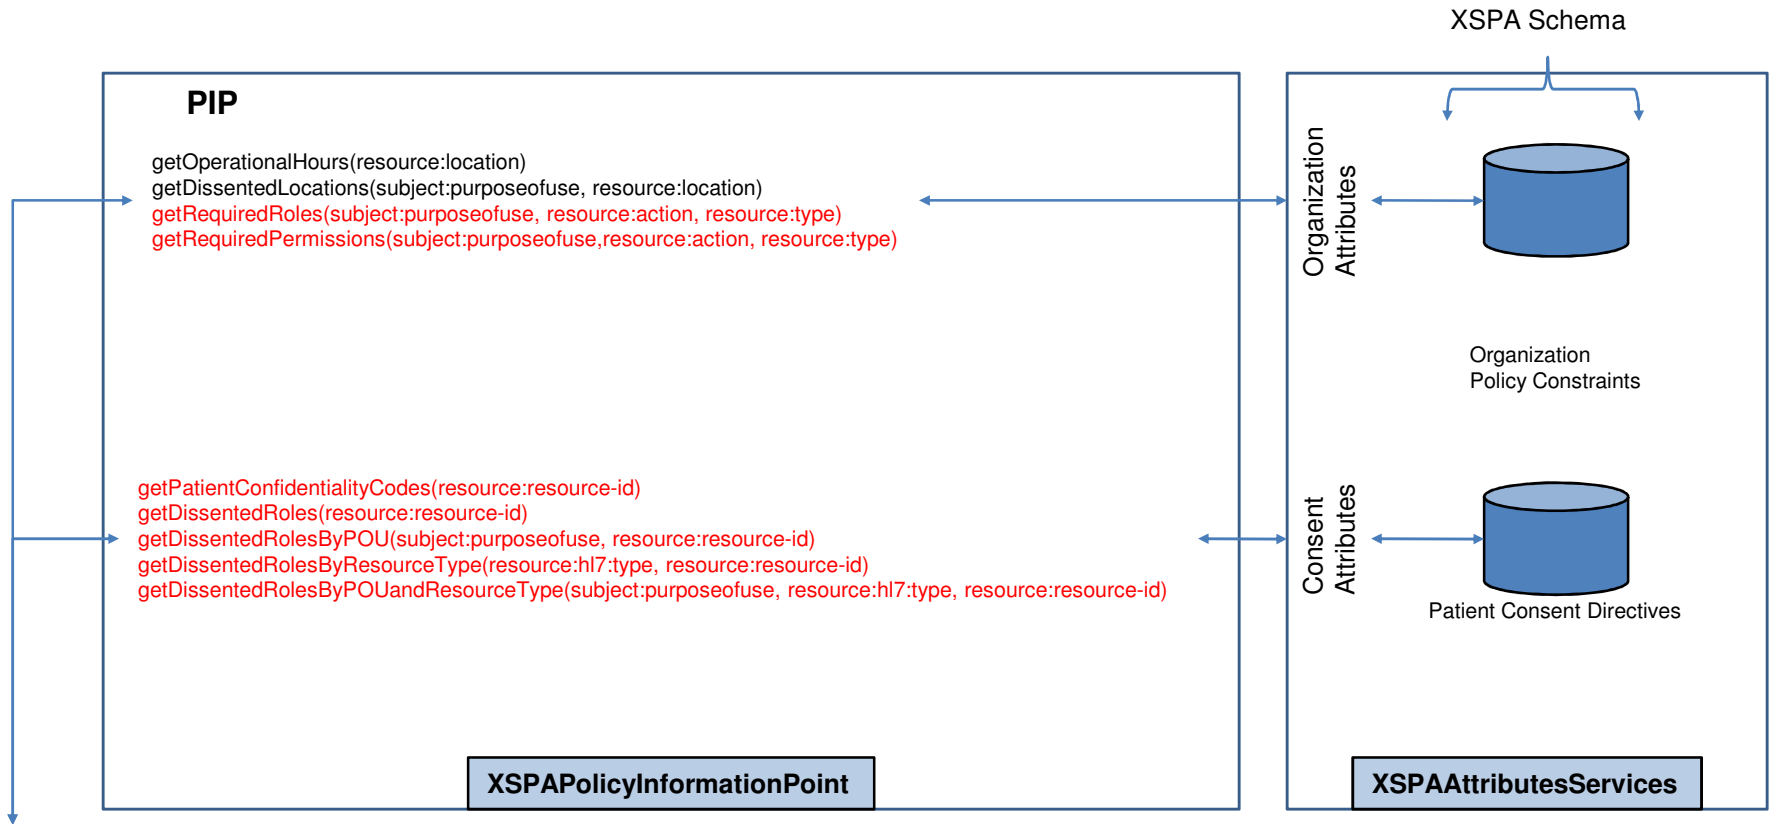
XSPA Schema

PIP

getOperationalHours(resource:location)
getDissentedLocations(subject:purposeofuse, resource:location)
getRequiredRoles(subject:purposeofuse, resource:action, resource:type)
getRequiredPermissions(subject:purposeofuse,resource:action, resource:type)

Organization Attributes

Organization Policy Constraints

getPatientConfidentialityCodes(resource:resource-id)
getDissentedRoles(resource:resource-id)
getDissentedRolesByPOU(subject:purposeofuse, resource:resource-id)
getDissentedRolesByResourceType(resource:hl7:type, resource:resource-id)
getDissentedRolesByPOUandResourceType(subject:purposeofuse, resource:hl7:type, resource:resource-id)

Consent Attributes

Patient Consent Directives

XSPAPolicyInformationPoint

XSPAAttributesServices